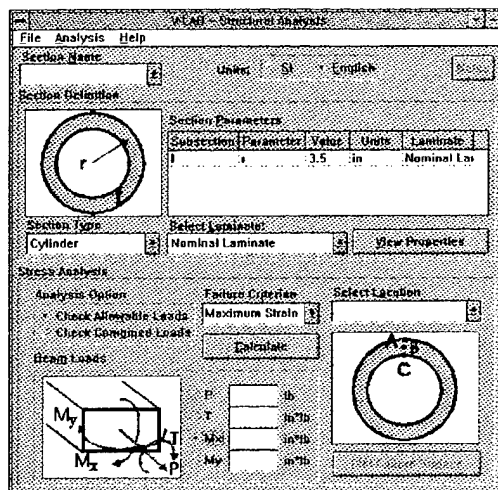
VLAB - Structural Analysis

File Analysis Help

Section Name

Units: SI English

Section Definition

Section Parameters

| Subsection | Parameter | Value | Units | Laminate |
|---|---|---|---|---|
| 1 | r | 3.5 | in | Nominal Lai |

r

t

Section Type

Cylinder

Select Laminate:

Nominal Laminate

View Properties

Stress Analysis

Analysis Option

Check Allowable Loads

Check Combined Loads

Failure Criterion

Maximum Strain

Select Location

Calculate

Beam Loads

$M_y$

$M_x$

T

P

P lb

T in*lb

Mx in*lb

My in*lb

A

B

C